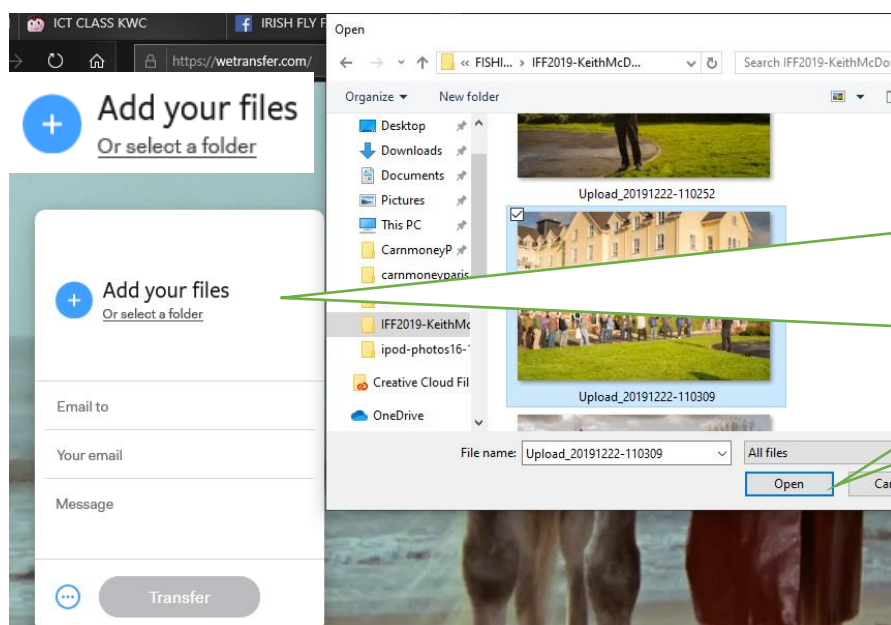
ICT CLASS KWC
IRISH FLY F
https://wetransfer.com/

Add your files
Or select a folder

Add your files
Or select a folder

Email to

Your email

Message

Transfer

Open

« FISHI... › IFF2019-KeithMcD...

Search IFF2019-KeithMcDo

Organize ▾
New folder

Desktop
Downloads
Documents
Pictures
This PC
CarnmoneyP
carnmoneyparis
IFF2019-KeithMc
ipod-photos16-
Creative Cloud Fil
OneDrive

Upload_20191222-110252

Upload_20191222-110309

File name: Upload_20191222-110309

All files

Open
Ca